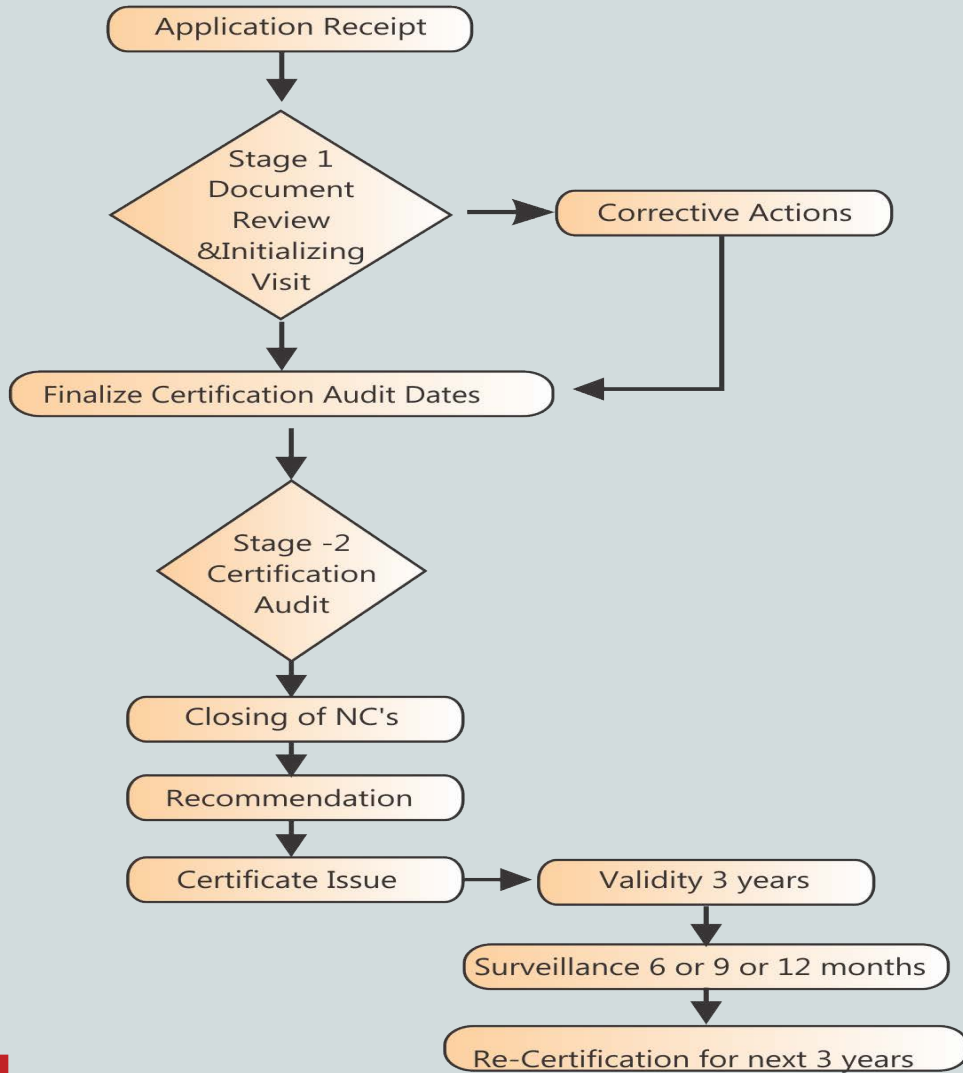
Application Receipt

Stage 1
Document
Review
&Initializing
Visit

Corrective Actions

Finalize Certification Audit Dates

Stage -2
Certification
Audit

Closing of NC's

Recommendation

Certificate Issue

Validity 3 years

Surveillance 6 or 9 or 12 months

Re-Certification for next 3 years